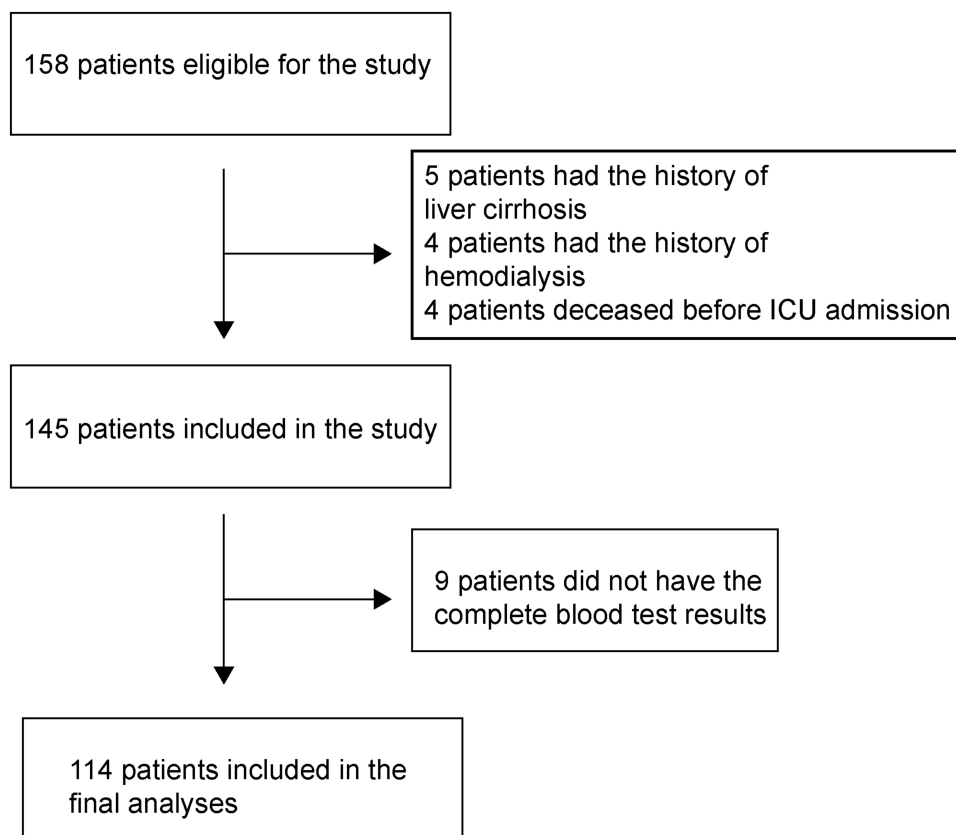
158 patients eligible for the study

5 patients had the history of liver cirrhosis
4 patients had the history of hemodialysis
4 patients deceased before ICU admission

145 patients included in the study

9 patients did not have the complete blood test results

114 patients included in the final analyses